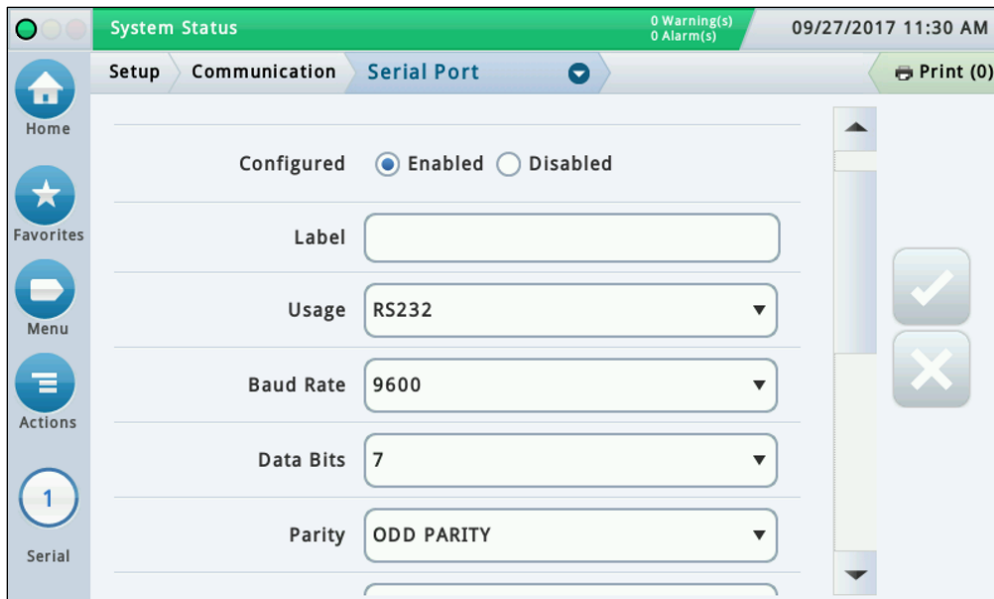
System Status
0 Warning(s)
0 Alarm(s)
09/27/2017 11:30 AM

Setup
Communication
Serial Port
Print (0)

Home
Favorites
Menu
Actions
1
Serial

Configured
Enabled
Disabled

Label

Usage
RS232

Baud Rate
9600

Data Bits
7

Parity
ODD PARITY